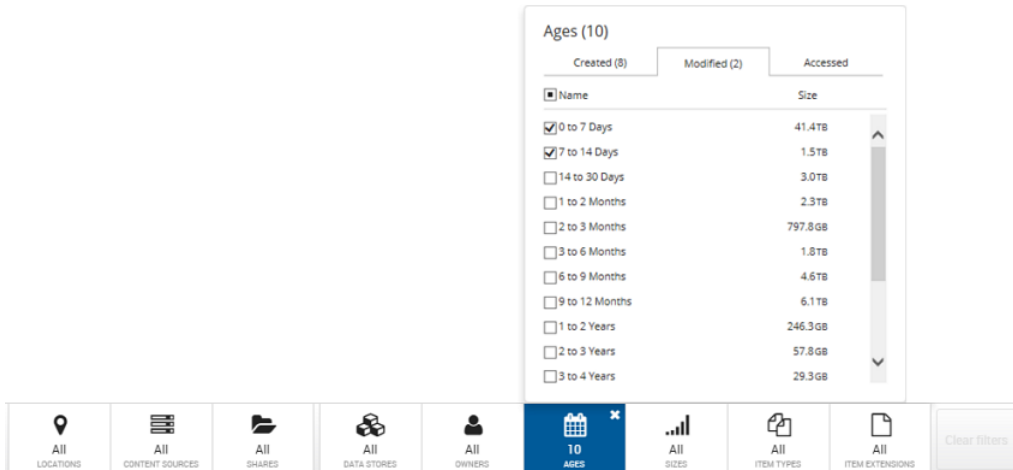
Ages (10)

| Created (8) | Modified (2) | Accessed |
|---|---|---|

| Name | Size |
|---|---|
| 0 to 7 Days | 41.4TB |
| 7 to 14 Days | 1.5TB |
| 14 to 30 Days | 3.0TB |
| 1 to 2 Months | 2.3TB |
| 2 to 3 Months | 797.8GB |
| 3 to 6 Months | 1.8TB |
| 6 to 9 Months | 4.6TB |
| 9 to 12 Months | 6.1TB |
| 1 to 2 Years | 246.3GB |
| 2 to 3 Years | 57.8GB |
| 3 to 4 Years | 29.3GB |

All LOCATIONS
All CONTENT SOURCES
All SHARES
All DATA STORES
All OWNERS
10 AGES
All SIZES
All ITEM TYPES
All ITEM EXTENSIONS
Clear filters